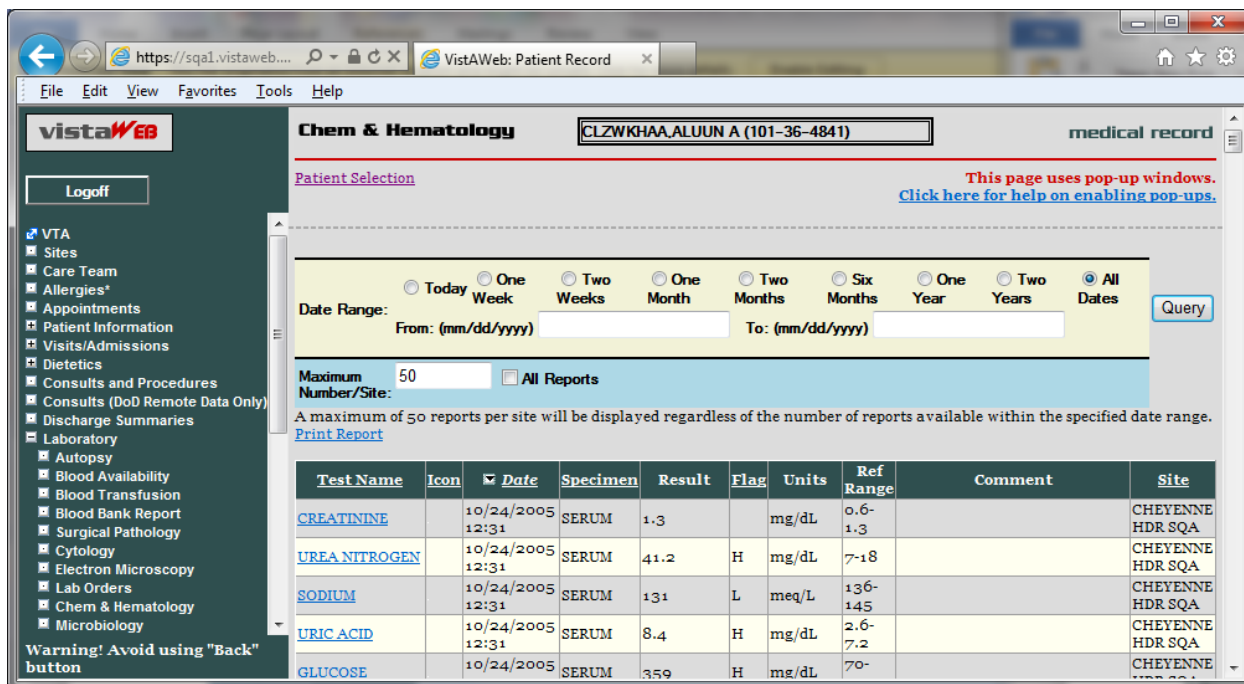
https://sqa1.vistaweb....

VistAWeb: Patient Record

File Edit View Favorites Tools Help

vistaWEB

Logoff

VTA
Sites
Care Team
Allergies*
Appointments
Patient Information
Visits/Admissions
Dietetics
Consults and Procedures
Consults (DoD Remote Data Only)
Discharge Summaries
Laboratory
Autopsy
Blood Availability
Blood Transfusion
Blood Bank Report
Surgical Pathology
Cytology
Electron Microscopy
Lab Orders
Chem & Hematology
Microbiology

Warning! Avoid using "Back" button

Chem & Hematology

CLZWKHAA,ALUUN A (101-36-4841)

medical record

Patient Selection

This page uses pop-up windows.
Click here for help on enabling pop-ups.

Date Range: Today One Week Two Weeks One Month Two Months Six Months One Year Two Years All Dates

From: (mm/dd/yyyy) To: (mm/dd/yyyy)

Query

Maximum Number/Site: 50 All Reports

A maximum of 50 reports per site will be displayed regardless of the number of reports available within the specified date range.
Print Report

| Test Name | Icon | Date | Specimen | Result | Flag | Units | Ref Range | Comment | Site |
|---|---|---|---|---|---|---|---|---|---|
| CREATININE | | 10/24/2005 12:31 | SERUM | 1.3 | | mg/dL | 0.6-1.3 | | CHEYENNE HDR SQA |
| UREA NITROGEN | | 10/24/2005 12:31 | SERUM | 41.2 | H | mg/dL | 7-18 | | CHEYENNE HDR SQA |
| SODIUM | | 10/24/2005 12:31 | SERUM | 131 | L | meq/L | 136-145 | | CHEYENNE HDR SQA |
| URIC ACID | | 10/24/2005 12:31 | SERUM | 8.4 | H | mg/dL | 2.6-7.2 | | CHEYENNE HDR SQA |
| GLUCOSE | | 10/24/2005 | SERUM | 359 | H | mg/dL | 70- | | CHEYENNE |